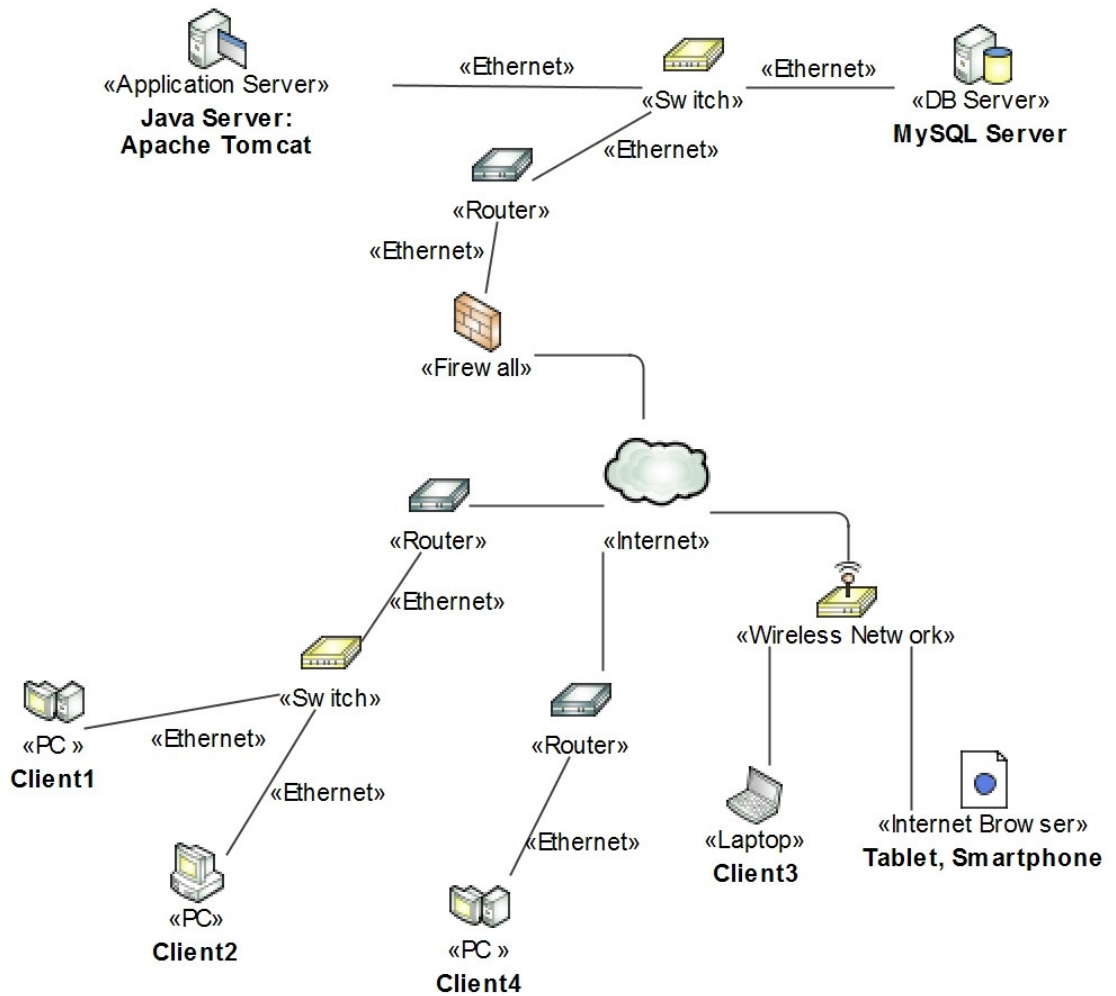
«Application Server»
Java Server: Apache Tomcat

«Ethernet»

«Switch»

«Ethernet»

«DB Server»
MySQL Server

«Ethernet»

«Router»

«Ethernet»

«Firewall»

«Router»

«Internet»

«Ethernet»

«Wireless Network»

«Switch»

«PC »
Client1

«Ethernet»

«Ethernet»

«Router»

«PC»
Client2

«Ethernet»

«Laptop»
Client3

«Internet Browser»
Tablet, Smartphone

«PC »
Client4